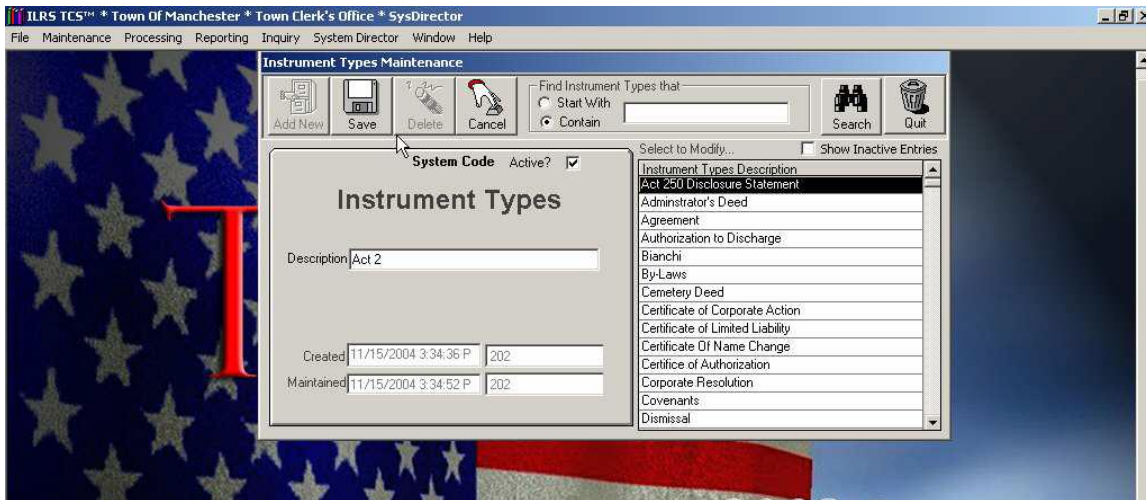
ILRS TCS™ * Town Of Manchester * Town Clerk's Office * SysDirector

File Maintenance Processing Reporting Inquiry System Director Window Help

Instrument Types Maintenance

Add New Save Delete Cancel

Find Instrument Types that
Start With
Contain

Search Quit

System Code Active?

Instrument Types

Description Act 2

Created 11/15/2004 3:34:36 P 202
Maintained 11/15/2004 3:34:52 P 202

Select to Modify... Show Inactive Entries

| Instrument Types Description |
|---|
| Act 250 Disclosure Statement |
| Adminstrator's Deed |
| Agreement |
| Authorization to Discharge |
| Bianchi |
| By-Laws |
| Cemetery Deed |
| Certificate of Corporate Action |
| Certificate of Limited Liability |
| Certificate Of Name Change |
| Certifice of Authorization |
| Corporate Resolution |
| Covenants |
| Dismissal |